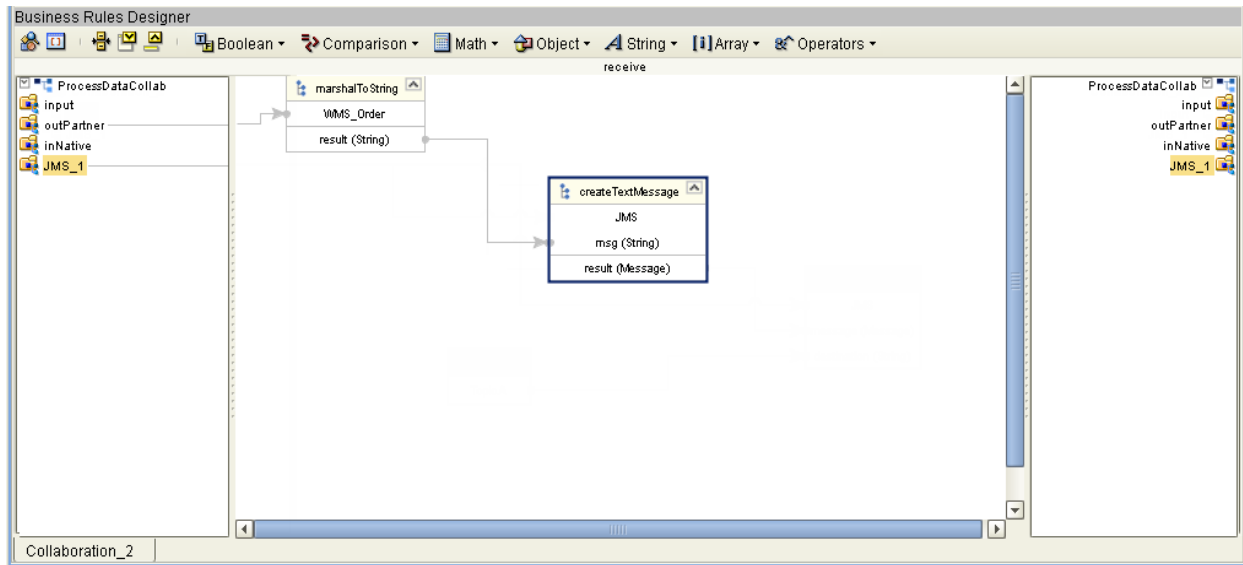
Business Rules Designer

Boolean ▾ Comparison ▾ Math ▾ Object ▾ String ▾ [i] Array ▾ Operators ▾

receive

ProcessDataCollab
input
outPartner
inNative
JMS_1

marshalToString
WMS_Order
result (String)

createTextMessage
JMS
msg (String)
result (Message)

ProcessDataCollab
input
outPartner
inNative
JMS_1

Collaboration_2